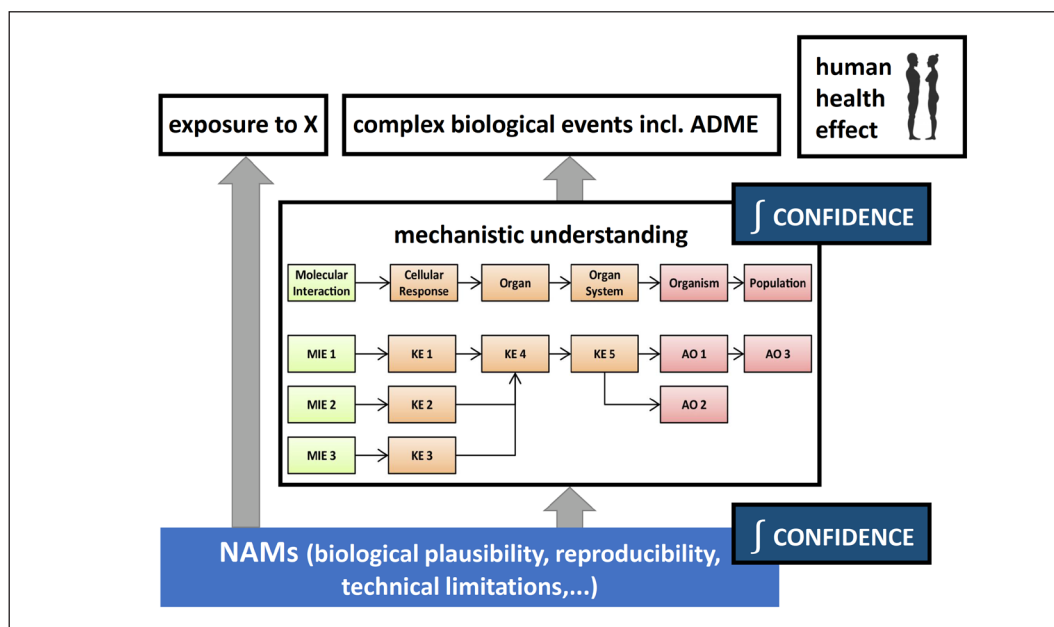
human health effect

exposure to X

complex biological events incl. ADME

$\int$ CONFIDENCE

mechanistic understanding

Molecular Interaction

Cellular Response

Organ

Organ System

Organism

Population

MIE 1

KE 1

KE 4

KE 5

AO 1

AO 3

MIE 2

KE 2

AO 2

MIE 3

KE 3

NAMs (biological plausibility, reproducibility, technical limitations,...)

$\int$ CONFIDENCE